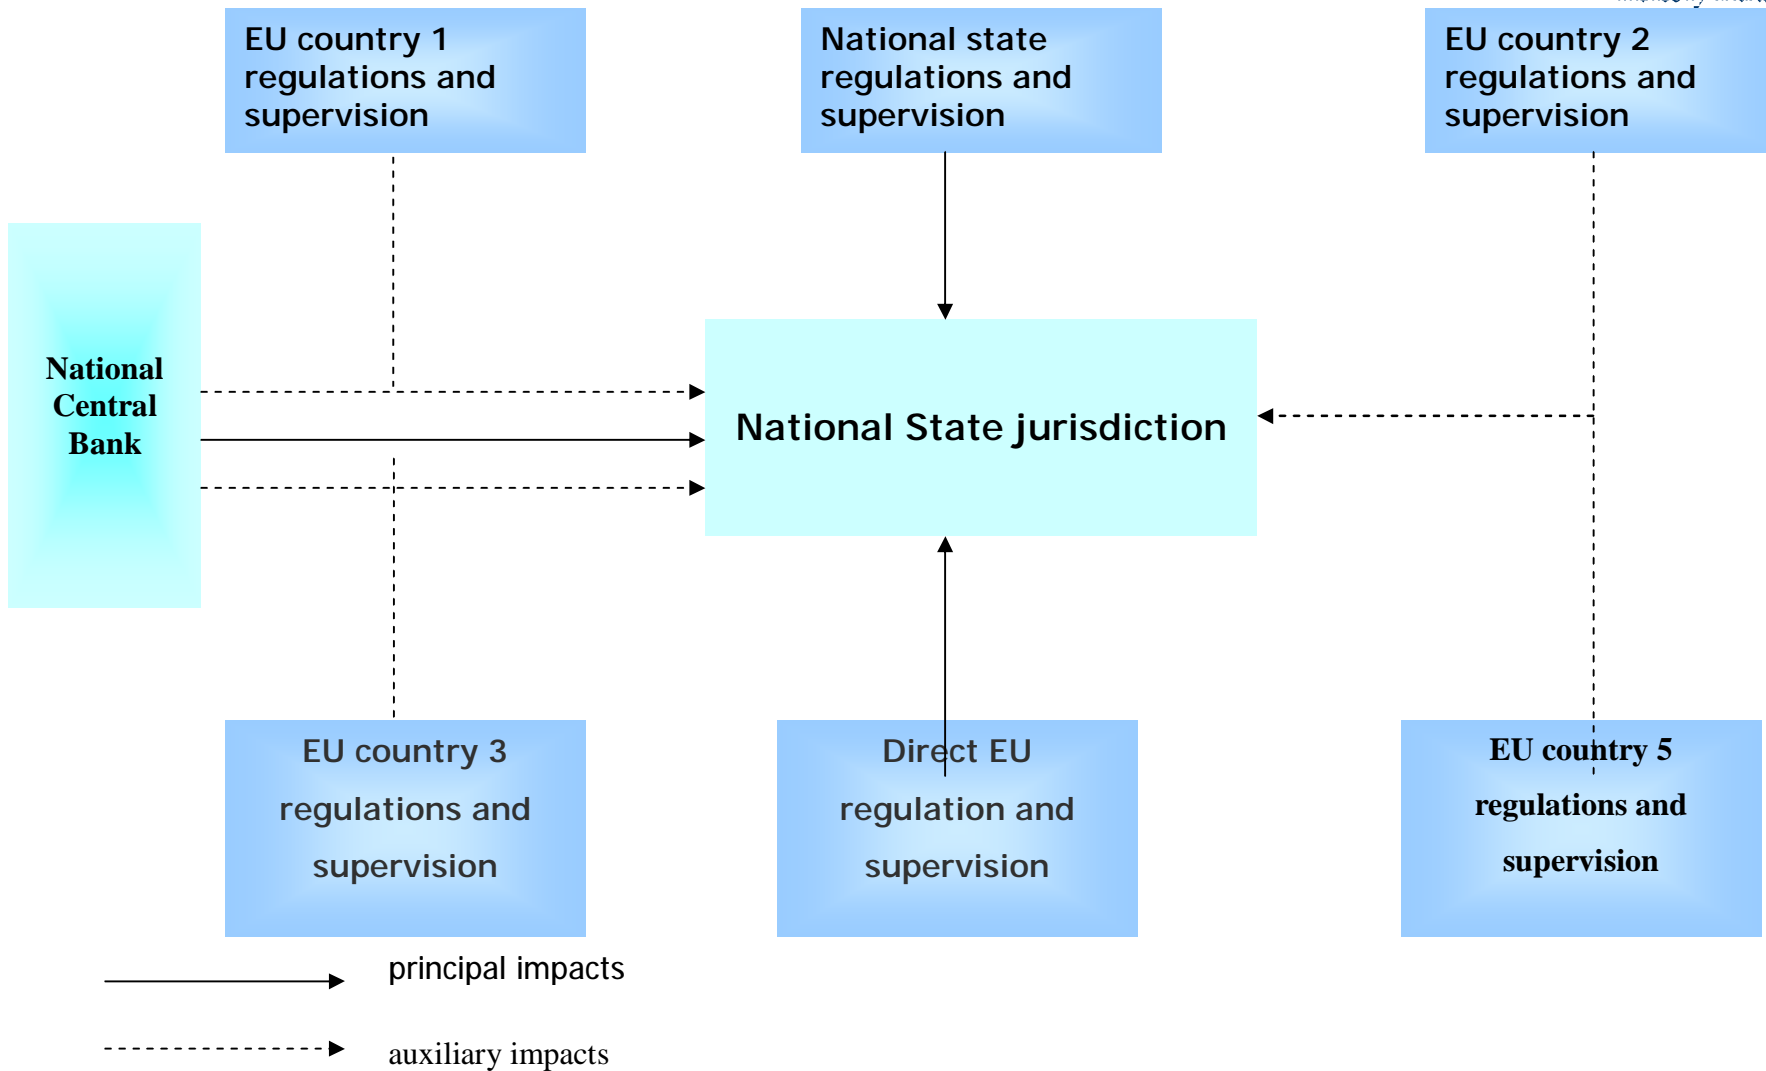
EU country 1 regulations and supervision

National state regulations and supervision

EU country 2 regulations and supervision

National Central Bank

National State jurisdiction

EU country 3 regulations and supervision

Direct EU regulation and supervision

EU country 5 regulations and supervision

principal impacts

auxiliary impacts